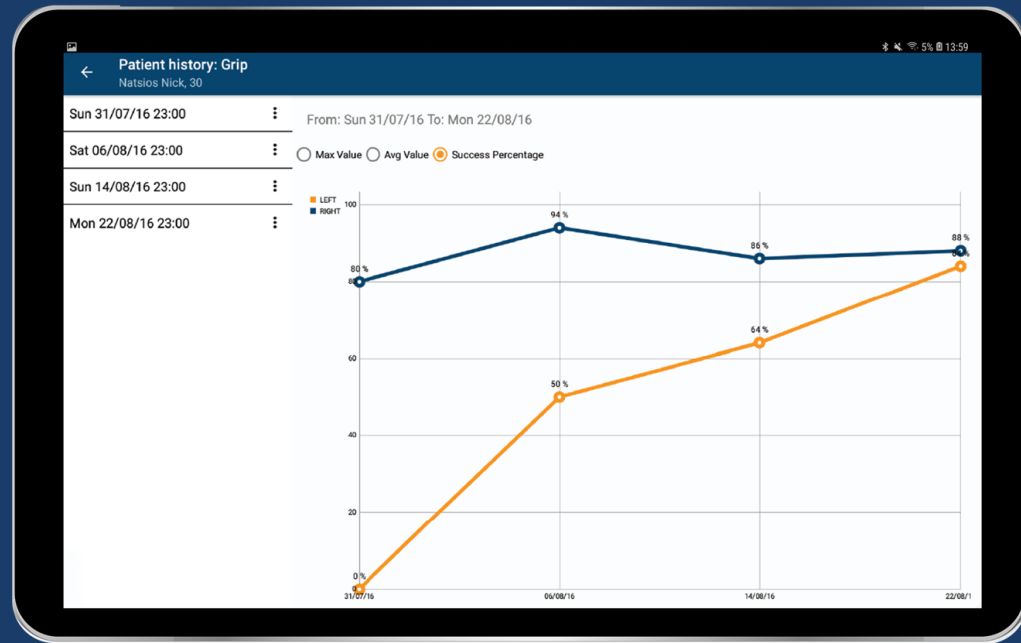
5% 13:59

Patient history: Grip
Natsios Nick, 30

Sun 31/07/16 23:00
Sat 06/08/16 23:00
Sun 14/08/16 23:00
Mon 22/08/16 23:00

From: Sun 31/07/16 To: Mon 22/08/16

Max Value
Avg Value
Success Percentage

LEFT
RIGHT

100
80
60
40
20

80 %
94 %
86 %
88 %
84 %
50 %
64 %
0 %

31/07/16
06/08/16
14/08/16
22/08/1